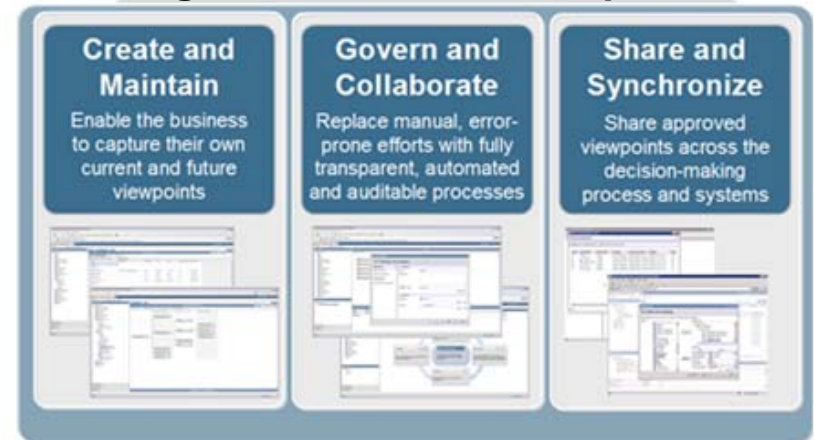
Create and Maintain

Enable the business to capture their own current and future viewpoints

Govern and Collaborate

Replace manual, error-prone efforts with fully transparent, automated and auditable processes

Share and Synchronize

Share approved viewpoints across the decision-making process and systems